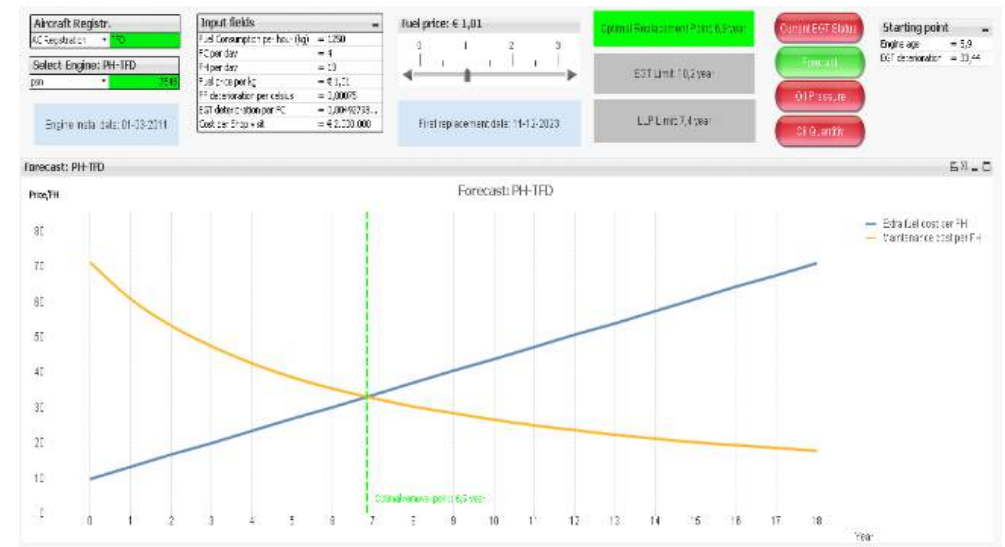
Aircraft Registr.

AC Registration TFD

Select Engine: PH-TFD

psn 2548

Engine install date: 01-03-2011

Input fields

| | |
|---|---|
| Fuel Consumption per hour (kg) | = 1250 |
| FC per day | = 4 |
| FH per day | = 13 |
| Fuel price per kg | = € 1,01 |
| FF deterioration per celsius | = 1,00075 |
| EGT deterioration per FC | = 1,00492733... |
| Cost per Shop visit | = € 2.000.000 |

Fuel price: € 1,01

0 1 2 3

Final replacement date: 11-12-2023

Optimal Replacement Point: 6,9 year

EGT Limit: 10,2 year

LLP Limit: 7,4 year

Current EGT Status

Forecast

Oil Pressure

Oil Quantity

Starting point

Engine age = 5,9

EGT deterioration = 33,44

Forecast: PH-TFD

Forecast: PH-TFD

Price/FH

80
70
60
50
40
30
20
10
0

Extra fuel cost per FH

Maintenance cost per FH

Optimal renew point: 6,9 year

0 1 2 3 4 5 6 7 8 9 10 11 12 13 14 15 16 17 18

Year